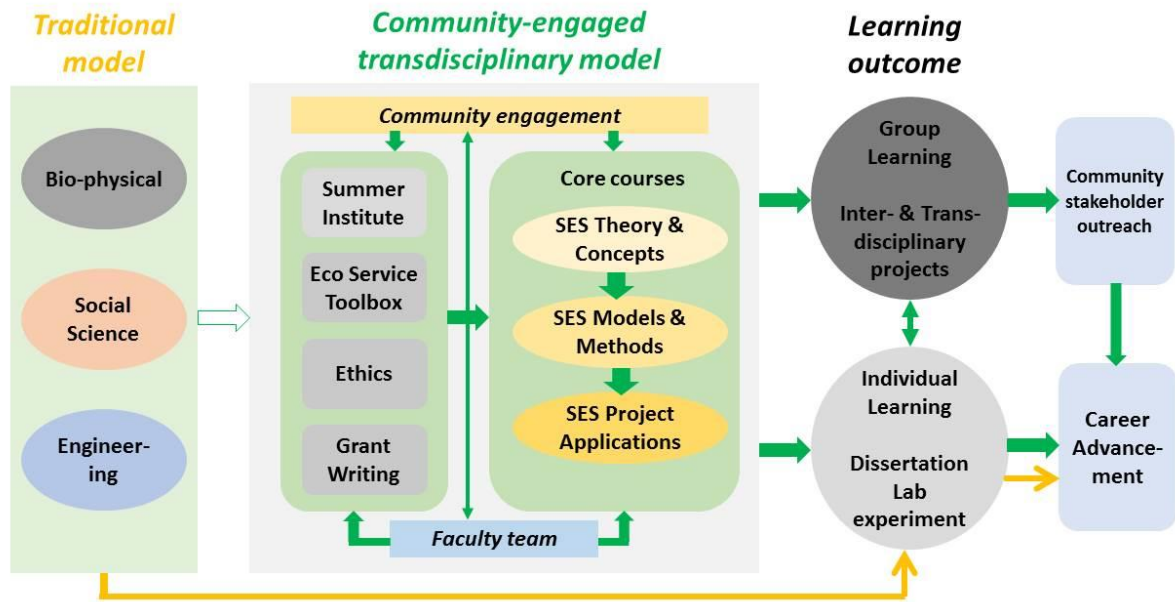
Traditional model

Bio-physical

Social Science

Engineer-ing

Community-engaged transdisciplinary model

Community engagement

Summer Institute

Eco Service Toolbox

Ethics

Grant Writing

Core courses

SES Theory & Concepts

SES Models & Methods

SES Project Applications

Faculty team

Learning outcome

Group Learning

Inter- & Trans-disciplinary projects

Individual Learning

Dissertation Lab experiment

Community stakeholder outreach

Career Advance-ment